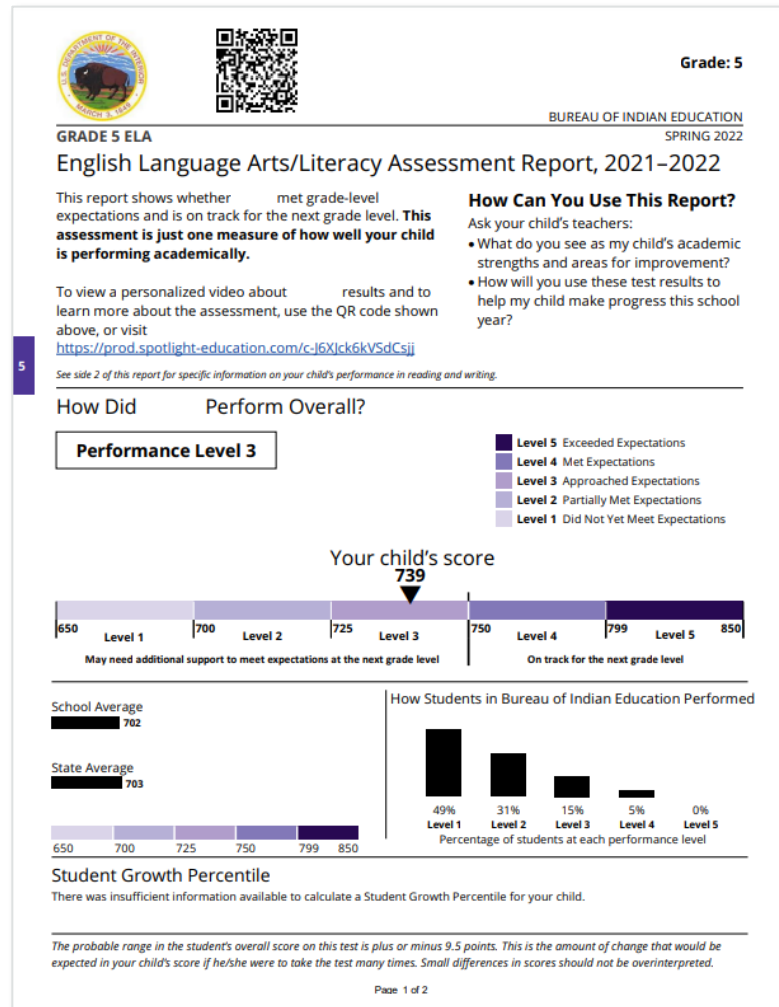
U.S. DEPARTMENT OF THE INTERIOR
MARCH 3, 1849

Grade: 5

BUREAU OF INDIAN EDUCATION
SPRING 2022

GRADE 5 ELA

English Language Arts/Literacy Assessment Report, 2021–2022

This report shows whether met grade-level expectations and is on track for the next grade level. **This assessment is just one measure of how well your child is performing academically.**

To view a personalized video about results and to learn more about the assessment, use the QR code shown above, or visit https://prod.spotlight-education.com/c-J6XJck6kVSdCsjj

**How Can You Use This Report?**

Ask your child's teachers:

• What do you see as my child's academic strengths and areas for improvement?
• How will you use these test results to help my child make progress this school year?

5

See side 2 of this report for specific information on your child's performance in reading and writing.

How Did Perform Overall?

Performance Level 3

Level 5 Exceeded Expectations
Level 4 Met Expectations
Level 3 Approached Expectations
Level 2 Partially Met Expectations
Level 1 Did Not Yet Meet Expectations

Your child's score
739

650 Level 1 700 Level 2 725 Level 3 750 Level 4 799 Level 5 850

May need additional support to meet expectations at the next grade level

On track for the next grade level

School Average
702

State Average
703

650 700 725 750 799 850

How Students in Bureau of Indian Education Performed

| 49% | 31% | 15% | 5% | 0% |
|---|---|---|---|---|
| Level 1 | Level 2 | Level 3 | Level 4 | Level 5 |

Percentage of students at each performance level

Student Growth Percentile

There was insufficient information available to calculate a Student Growth Percentile for your child.

The probable range in the student's overall score on this test is plus or minus 9.5 points. This is the amount of change that would be expected in your child's score if he/she were to take the test many times. Small differences in scores should not be overinterpreted.

Page 1 of 2